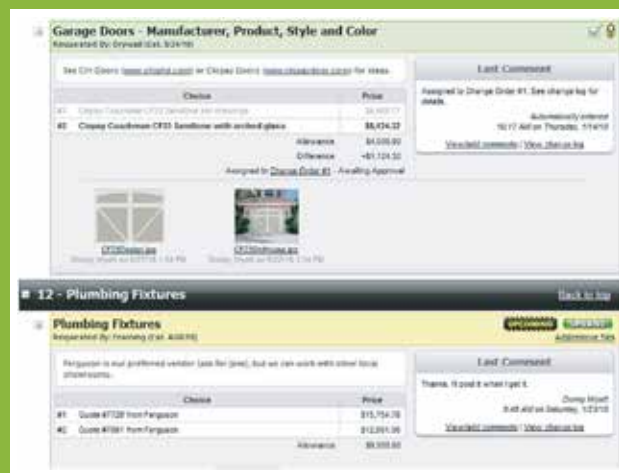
Garage Doors - Manufacturer, Product, Style and Color
Requested By: Drywall (Est. 5/24/16)

See CH Doors (www.chiohd.com) or Clopay Doors (www.clopaydoor.com) for ideas.

| | Choice | Price |
|---|---|---|
| #1 | Clopay Coachman CF33 Sandtone w/o insert | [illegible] |
| #2 | Clopay Coachman CF33 Sandtone with arched glass | $5,124.32 |
| | Allowance | $4,000.00 |
| | Difference | +$1,124.32 |

Assigned to Change Order #1 - Awaiting Approval

CF33Design.jpg
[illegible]

CF33InHouse.jpg
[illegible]

Last Comment
Assigned to Change Order #1. See change log for details.
Automatically entered
10:17 AM on Thursday, 1/14/16
View/add comments | View change log

12 - Plumbing Fixtures
Back to top

Plumbing Fixtures
Requested By: Framing (Est. 4/20/16)
UPCOMING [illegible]
Add/revise files

Ferguson is our preferred vendor (ask for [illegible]), but we can work with other local showrooms.

| | Choice | Price |
|---|---|---|
| #1 | Quote #7728 from Ferguson | $15,754.78 |
| #2 | Quote #7881 from Ferguson | $12,051.06 |
| | Allowance | $9,000.00 |

Last Comment
Thanks, I'll post it when I get it.
Donny Wood
8:45 AM on Saturday, 1/23/16
View/add comments | View change log